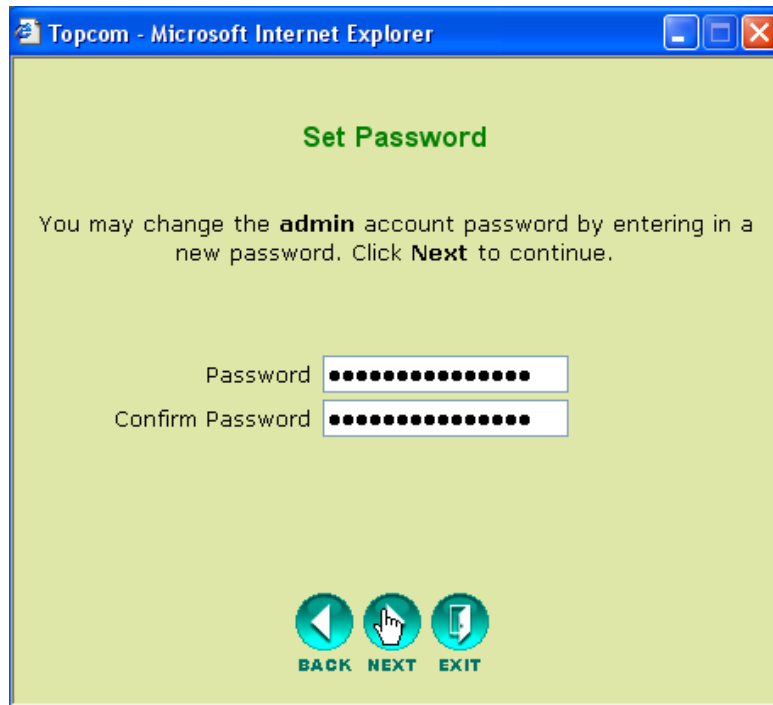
Topcom - Microsoft Internet Explorer

Set Password

You may change the **admin** account password by entering in a new password. Click **Next** to continue.

Password ••••••••••••••••

Confirm Password ••••••••••••••••

BACK NEXT EXIT